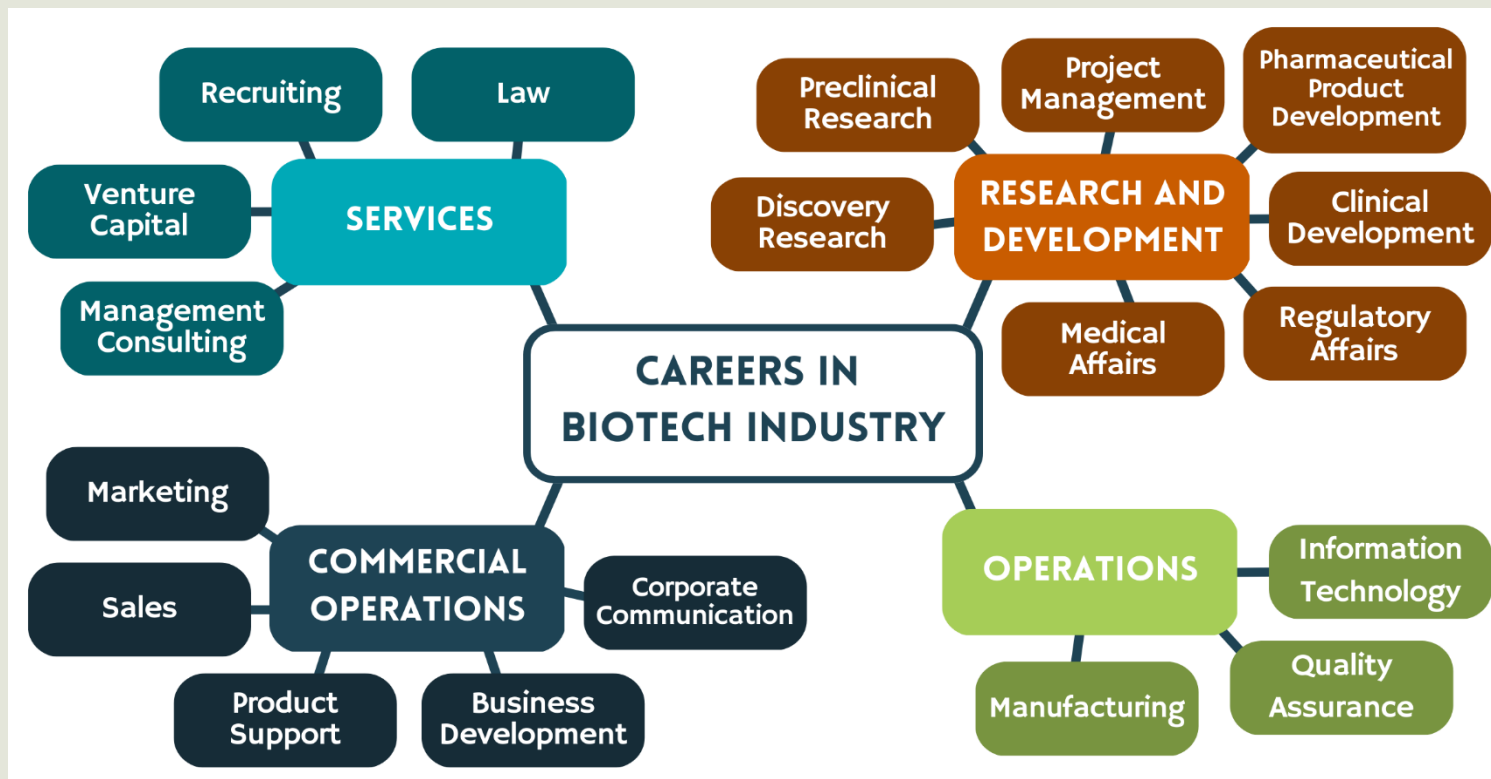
CAREERS IN BIOTECH INDUSTRY

SERVICES

Recruiting

Law

Venture Capital

Management Consulting

RESEARCH AND DEVELOPMENT

Preclinical Research

Project Management

Pharmaceutical Product Development

Discovery Research

Clinical Development

Medical Affairs

Regulatory Affairs

COMMERCIAL OPERATIONS

Marketing

Sales

Corporate Communication

Product Support

Business Development

OPERATIONS

Information Technology

Quality Assurance

Manufacturing